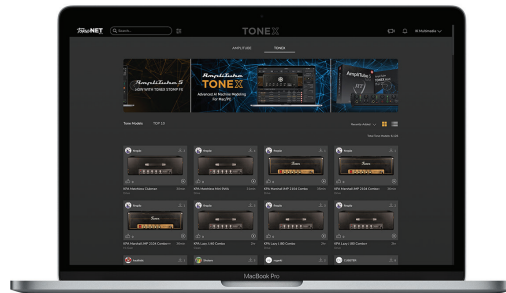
ToneNET
Search...
TONEX
IK Multimedia
AMPLITUBE
TONEX
AmpliTube 5
NOW WITH TONEX STOMP FX
AmpliTube
TONEX
Advanced AI Machine Modeling
for Mac/PC
AmpliTube
Tone Models
TOP 11
Recently Added
Total Tone Models: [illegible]
Fender
Fender
Fender
Fender
KPA Marshall Jubilee
KPA Marshall Mini Refit
KPA Marshall JMP 2204 Combo
KPA Marshall JMP 2204 Combo
Fender
Fender
Fender
Fender
KPA Marshall JMP 2204 Combo
KPA Lucy 1.0G Combo
KPA Lucy 1.0G Combo
KPA Lucy 1.0G Combo
MacBook Pro